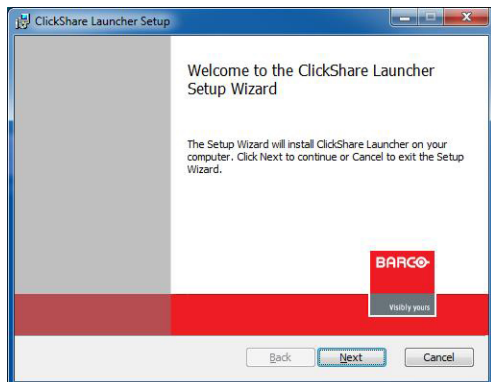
ClickShare Launcher Setup

Welcome to the ClickShare Launcher Setup Wizard

The Setup Wizard will install ClickShare Launcher on your computer. Click Next to continue or Cancel to exit the Setup Wizard.

BARCO

Visibly yours

Back

Next

Cancel